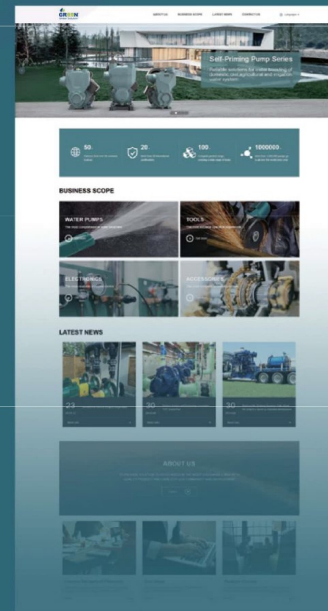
GREEN

ABOUT US BUSINESS SCOPE LATEST NEWS CONTACT US

Self-Priming Pump Series

Versatile solutions for water transferring of domestic use, agricultural and irrigation water system

50

20

100

1000000

BUSINESS SCOPE

WATER PUMPS

TOOLS

ELECTRONICS

ACCESSORIES

LATEST NEWS

23

30

30

About Us